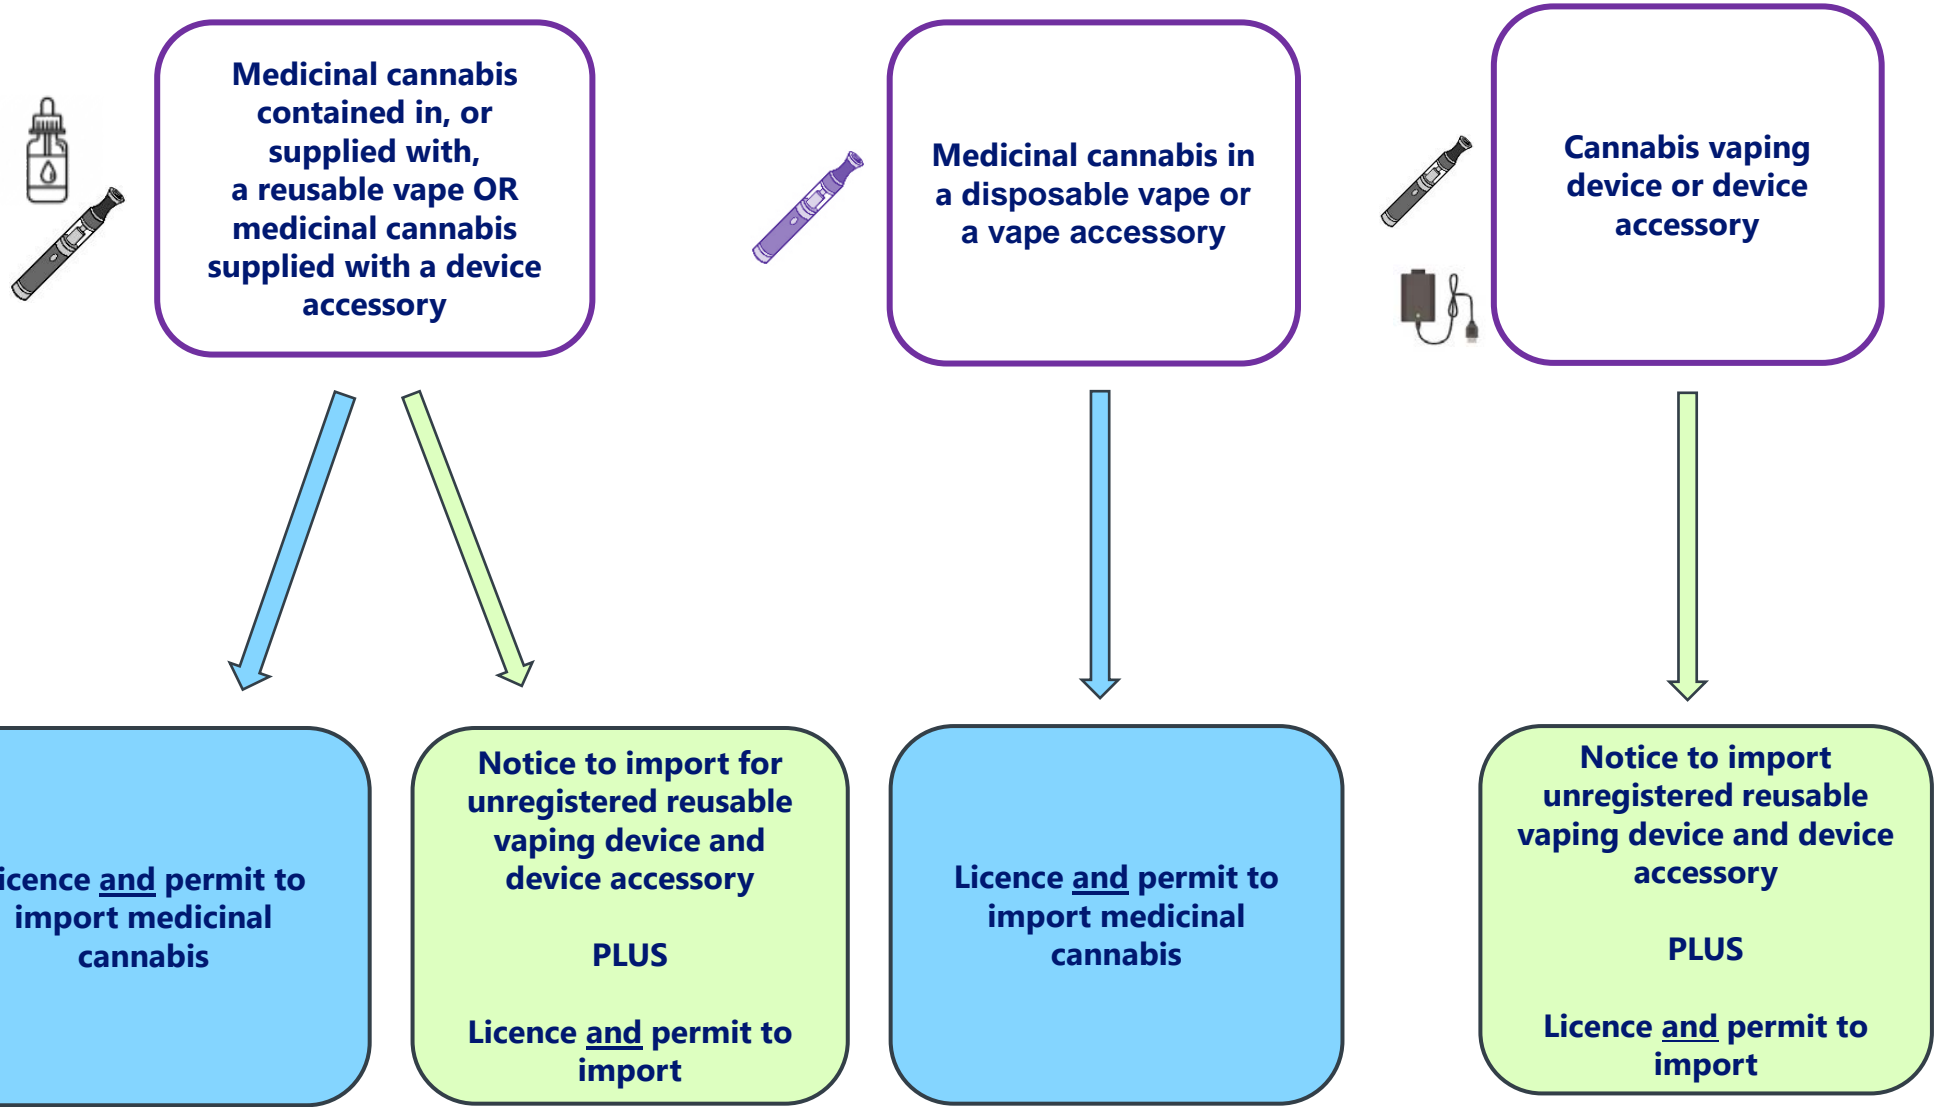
Medicinal cannabis contained in, or supplied with, a reusable vape OR medicinal cannabis supplied with a device accessory

Medicinal cannabis in a disposable vape or a vape accessory

Cannabis vaping device or device accessory

icence and permit to import medicinal cannabis

Notice to import for unregistered reusable vaping device and device accessory

PLUS

Licence and permit to import

Licence and permit to import medicinal cannabis

Notice to import unregistered reusable vaping device and device accessory

PLUS

Licence and permit to import